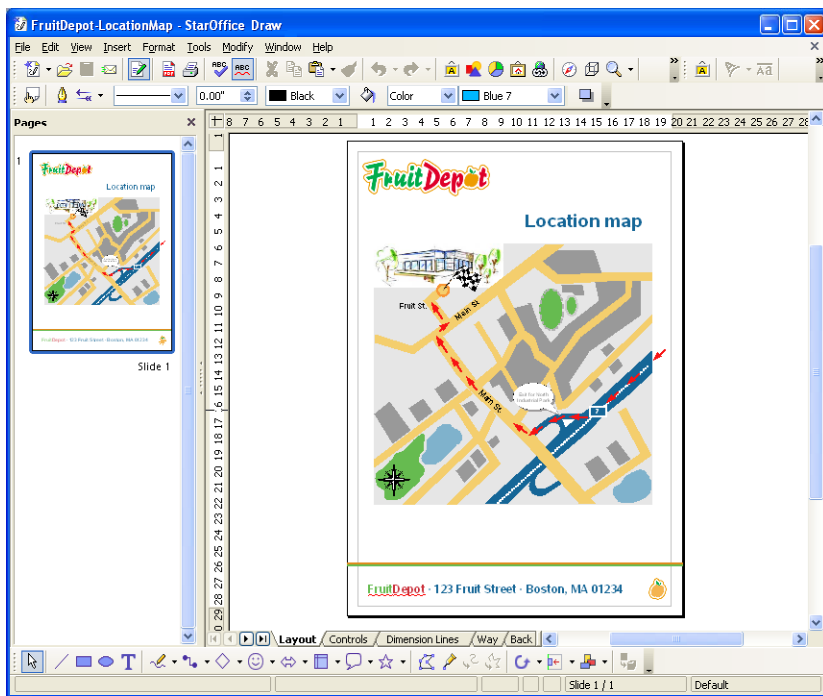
FruitDepot-LocationMap - StarOffice Draw

File Edit View Insert Format Tools Modify Window Help

0.00" Black Color Blue 7

Pages

1

FruitDepot

Location map

FruitDepot · 123 Fruit Street · Boston, MA 01234

Slide 1

FruitDepot

Location map

Fruit St.

Main St

Main St.

Exit for Youth Industrial Park

7

FruitDepot · 123 Fruit Street · Boston, MA 01234

Layout Controls Dimension Lines Way Back

Slide 1 / 1

Default